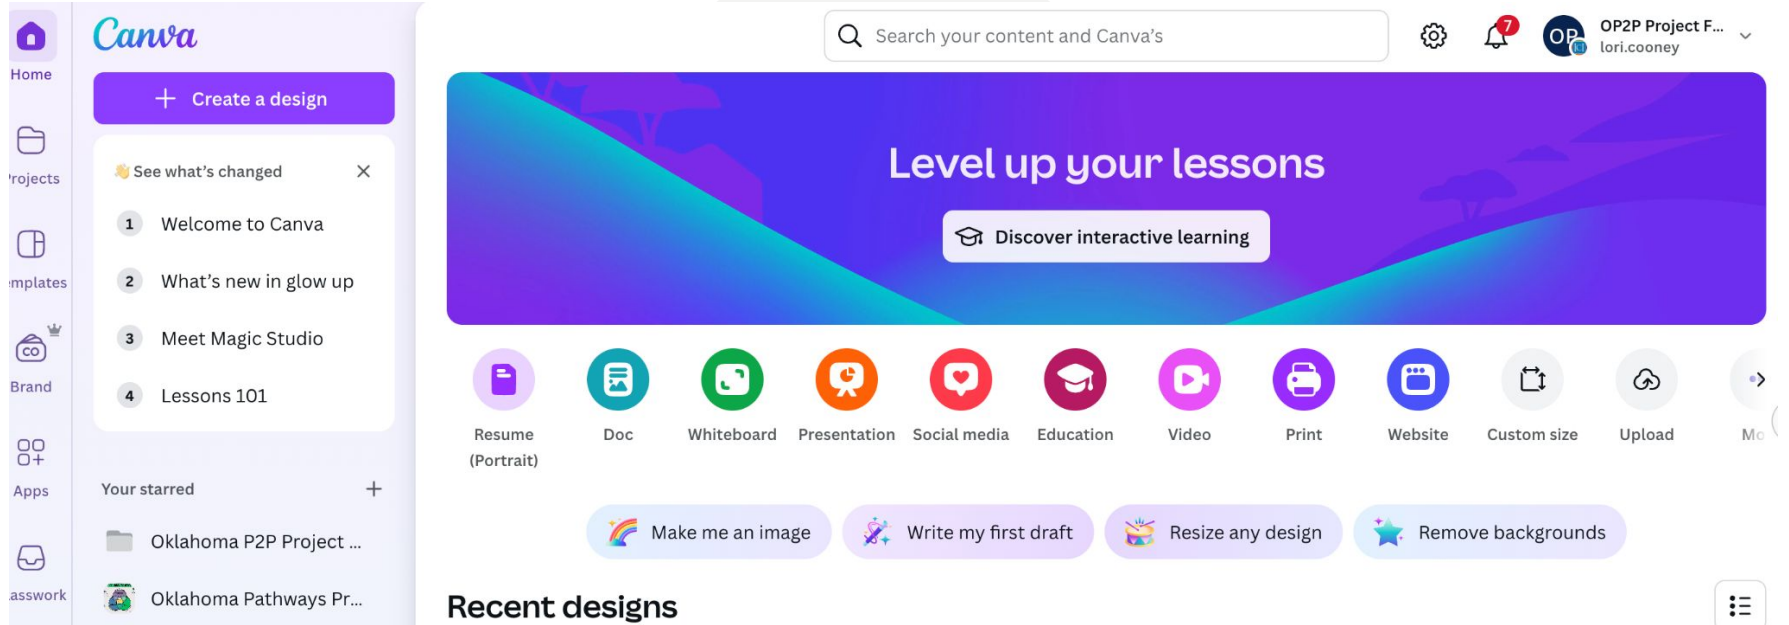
Home

rojects

mplates

Brand

Apps

asswork

Canva

Create a design

See what's changed

1 Welcome to Canva

2 What's new in glow up

3 Meet Magic Studio

4 Lessons 101

Your starred

Oklahoma P2P Project ...

Oklahoma Pathways Pr...

Search your content and Canva's

7

OP

OP2P Project F...
lori.cooney

Level up your lessons

Discover interactive learning

Resume (Portrait)

Doc

Whiteboard

Presentation

Social media

Education

Video

Print

Website

Custom size

Upload

Mo

Make me an image

Write my first draft

Resize any design

Remove backgrounds

Recent designs